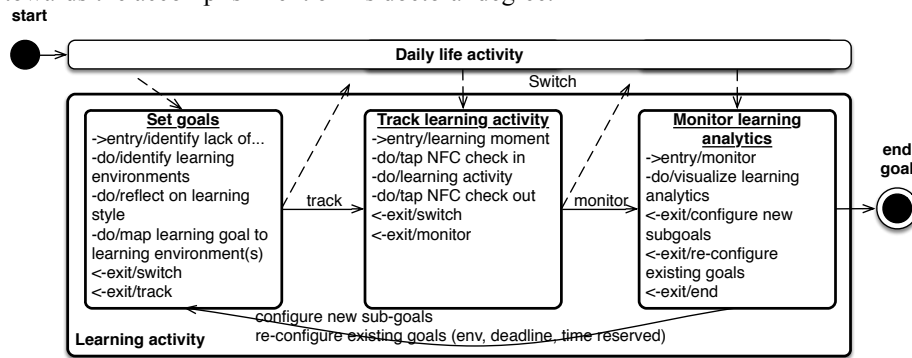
start

Daily life activity

Switch

Set goals
->entry/identify lack of...
-do/identify learning environments
-do/reflect on learning style
-do/map learning goal to learning environment(s)
<-exit/switch
<-exit/track

track

Track learning activity
->entry/learning moment
-do/tap NFC check in
-do/learning activity
-do/tap NFC check out
<-exit/switch
<-exit/monitor

monitor

Monitor learning analytics
->entry/monitor
-do/visualize learning analytics
<-exit/configure new subgoals
<-exit/re-configure existing goals
<-exit/end

end goal

configure new sub-goals
re-configure existing goals (env, deadline, time reserved)

Learning activity